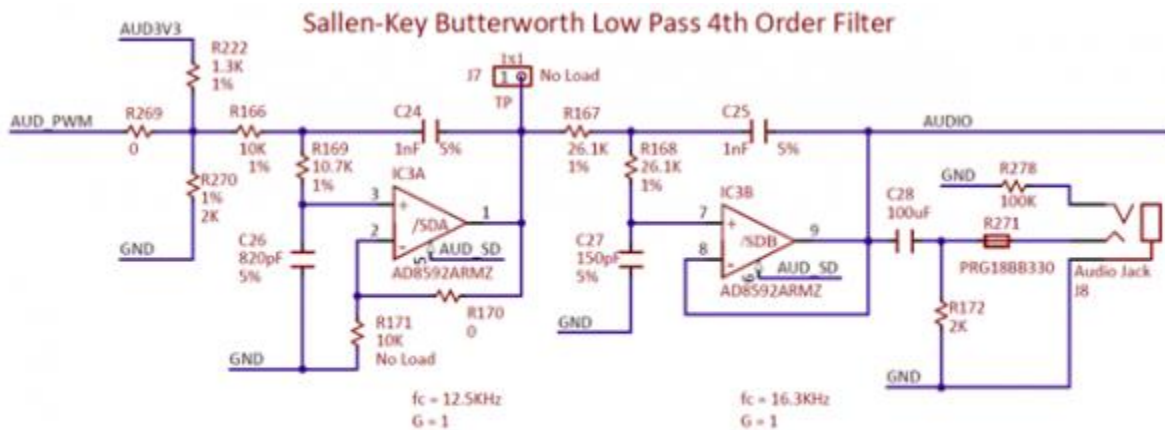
Sallen-Key Butterworth Low Pass 4th Order Filter

AUD3V3
R222
1.3K
1%
AUD_PWM
R269
0
R166
10K
1%
R270
1%
2K
GND
R169
10.7K
1%
C26
820pF
5%
C24
1nF
5%
1x1
J7
1
No Load
TP
IC3A
3
2
/SDA
1
5
AUD_SD
AD8592ARMZ
R170
0
R171
10K
No Load
GND
R167
26.1K
1%
R168
26.1K
1%
C27
150pF
5%
GND
C25
1nF
5%
AUDIO
IC3B
7
8
/SDB
9
6
AUD_SD
AD8592ARMZ
GND
R278
100K
C28
100uF
R271
PRG18BB330
Audio Jack
J8
R172
2K
GND

fc = 12.5KHz
G = 1

fc = 16.3KHz
G = 1